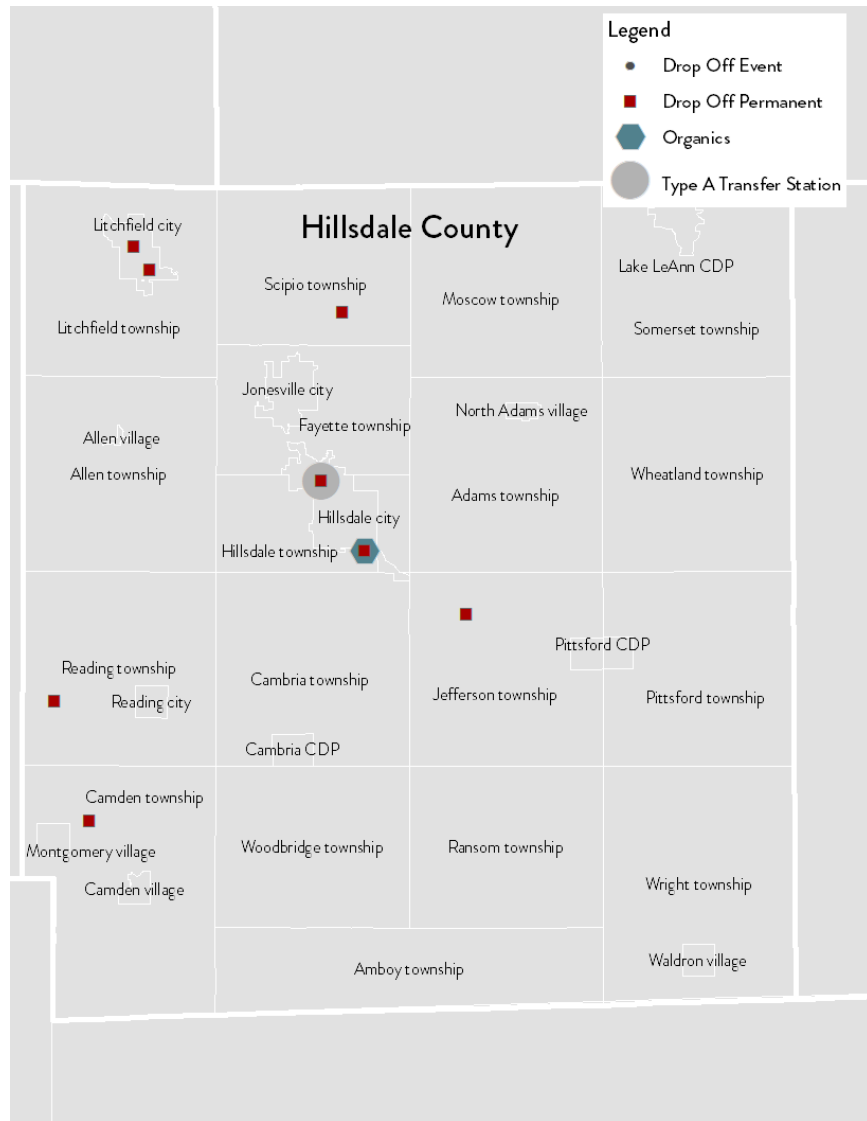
Legend

Drop Off Event

Drop Off Permanent

Organics

Type A Transfer Station

Hillsdale County

Litchfield city

Litchfield township

Scipio township

Moscow township

Lake LeAnn CDP

Somerset township

Jonesville city

Fayette township

North Adams village

Allen village

Allen township

Wheatland township

Adams township

Hillsdale city

Hillsdale township

Pittsford CDP

Reading township

Reading city

Cambria township

Jefferson township

Pittsford township

Cambria CDP

Camden township

Montgomery village

Camden village

Woodbridge township

Ransom township

Wright township

Amboy township

Waldron village